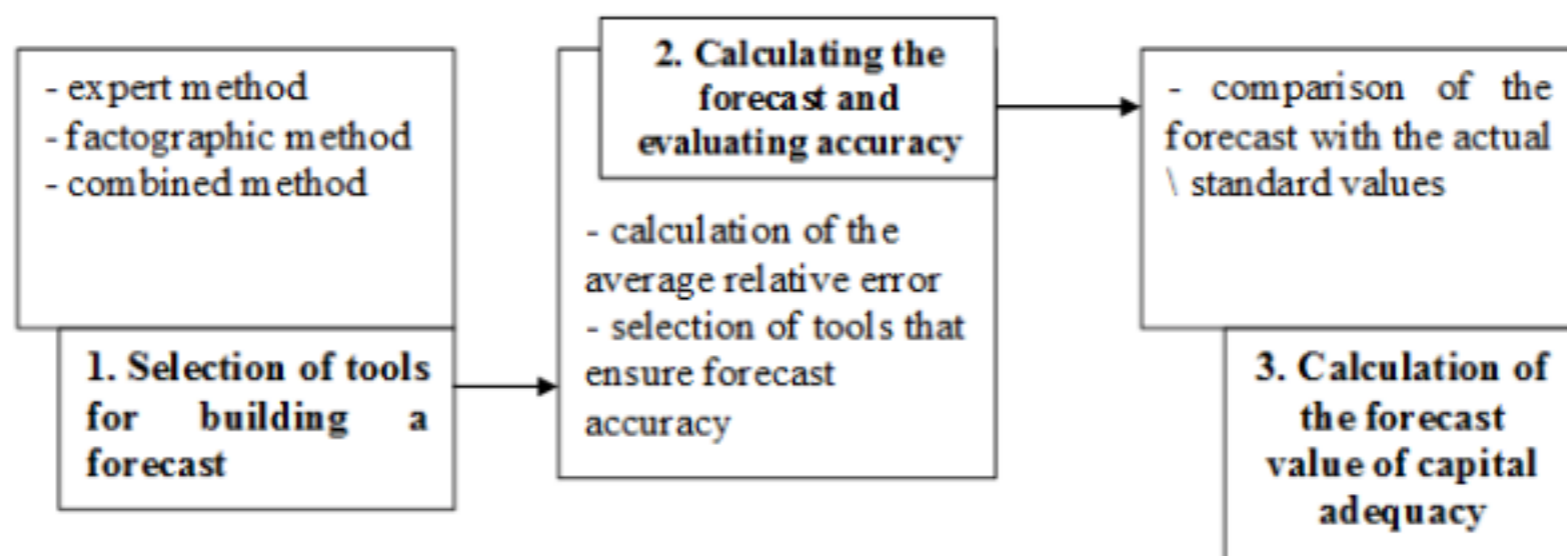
- expert method
- factographic method
- combined method

1. Selection of tools for building a forecast

2. Calculating the forecast and evaluating accuracy

- calculation of the average relative error
- selection of tools that ensure forecast accuracy

- comparison of the forecast with the actual \ standard values

3. Calculation of the forecast value of capital adequacy